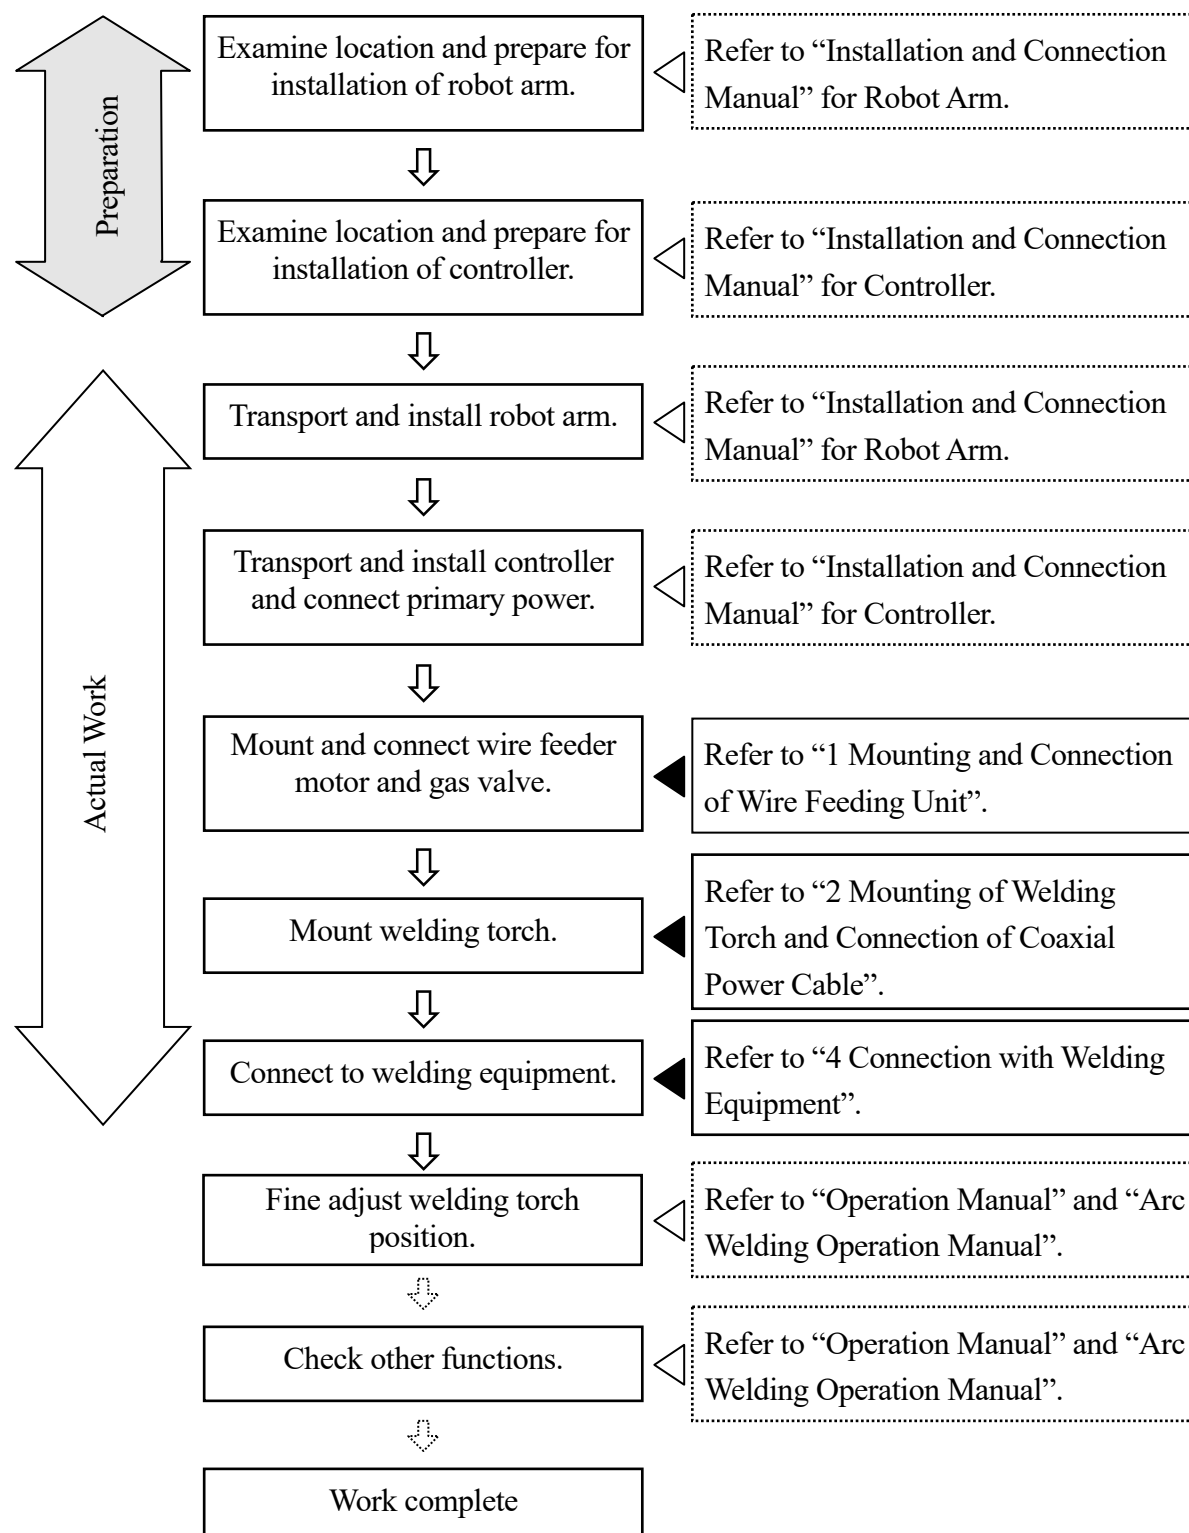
Preparation

Actual Work

Examine location and prepare for installation of robot arm.

Refer to "Installation and Connection Manual" for Robot Arm.

Examine location and prepare for installation of controller.

Refer to "Installation and Connection Manual" for Controller.

Transport and install robot arm.

Refer to "Installation and Connection Manual" for Robot Arm.

Transport and install controller and connect primary power.

Refer to "Installation and Connection Manual" for Controller.

Mount and connect wire feeder motor and gas valve.

Refer to "1 Mounting and Connection of Wire Feeding Unit".

Mount welding torch.

Refer to "2 Mounting of Welding Torch and Connection of Coaxial Power Cable".

Connect to welding equipment.

Refer to "4 Connection with Welding Equipment".

Fine adjust welding torch position.

Refer to "Operation Manual" and "Arc Welding Operation Manual".

Check other functions.

Refer to "Operation Manual" and "Arc Welding Operation Manual".

Work complete